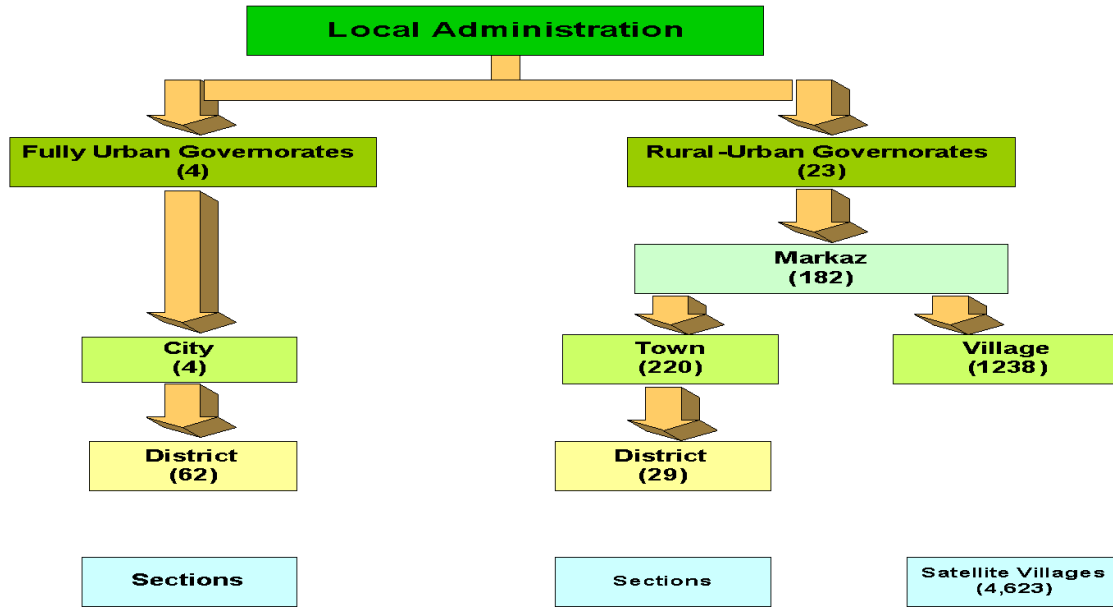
Local Administration

Fully Urban Governorates
(4)

Rural-Urban Governorates
(23)

Markaz
(182)

City
(4)

Town
(220)

Village
(1238)

District
(62)

District
(29)

Sections

Sections

Satellite Villages
(4,623)